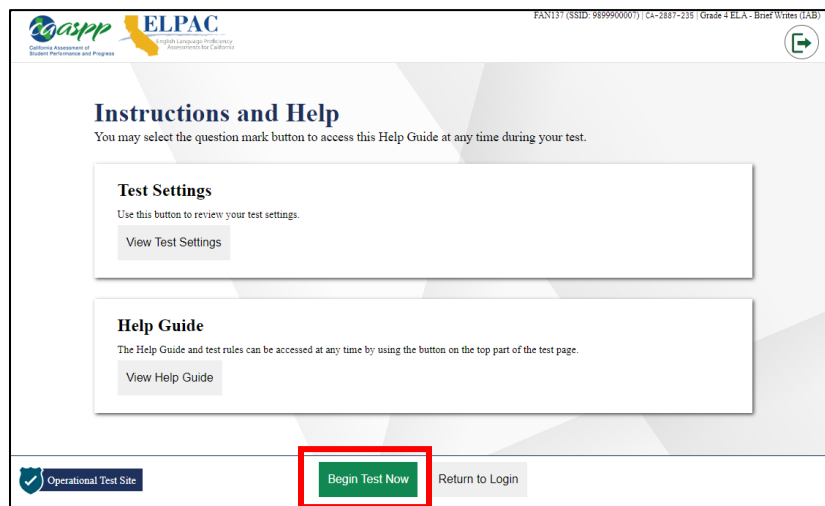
caaspp
California Assessment of Student Performance and Progress

ELPAC
English Language Proficiency Assessments for California

FAN137 (SSID: 9899900007) | CA-2887-235 | Grade 4 ELA - Brief Writes (IAB)

Instructions and Help

You may select the question mark button to access this Help Guide at any time during your test.

Test Settings

Use this button to review your test settings.

View Test Settings

Help Guide

The Help Guide and test rules can be accessed at any time by using the button on the top part of the test page.

View Help Guide

Operational Test Site

Begin Test Now

Return to Login